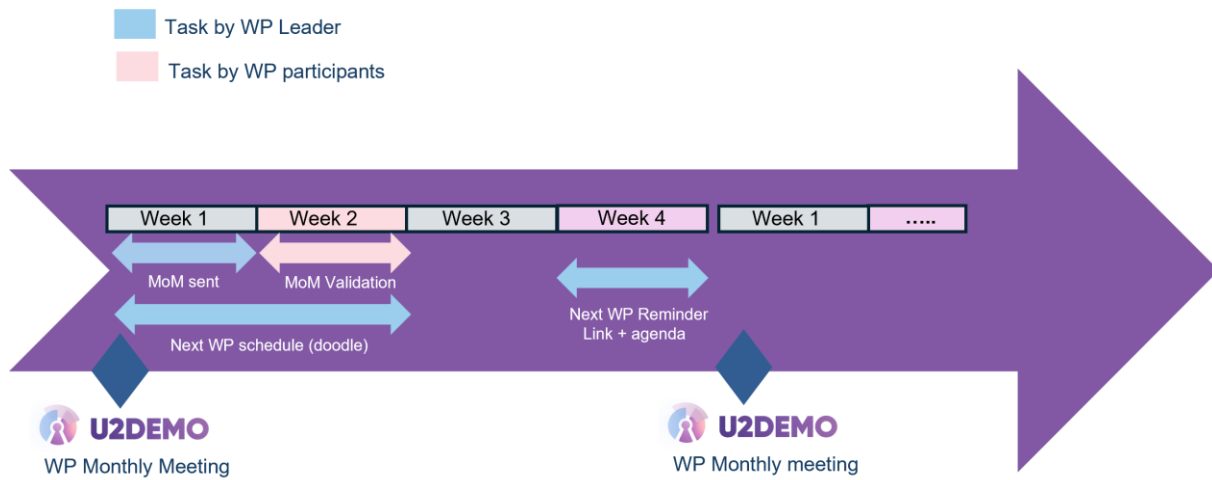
Task by WP Leader

Task by WP participants

| Week 1 | Week 2 | Week 3 | Week 4 |
|---|---|---|---|

| Week 1 | ..... |
|---|---|

MoM sent

MoM Validation

Next WP schedule (doodle)

Next WP Reminder
Link + agenda

U2DEMO
WP Monthly Meeting

U2DEMO
WP Monthly meeting